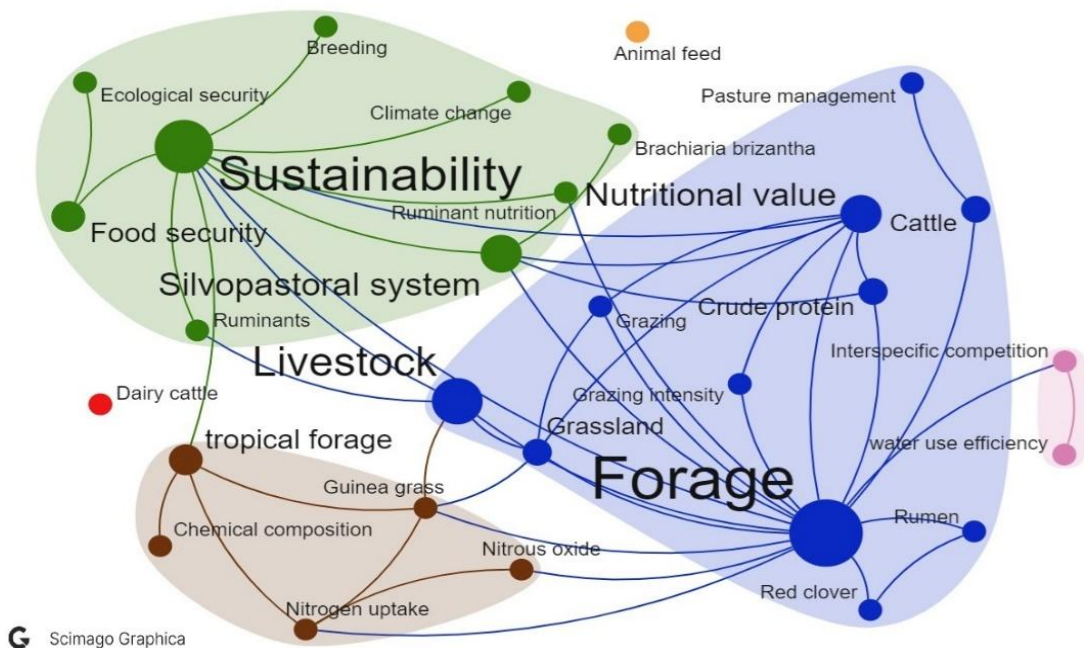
Breeding
Animal feed
Ecological security
Climate change
Pasture management
Brachiaria brizantha
Sustainability
Nutritional value
Ruminant nutrition
Cattle
Food security
Silvopastoral system
Crude protein
Grazing
Ruminants
Interspecific competition
Livestock
Dairy cattle
Grazing intensity
Grassland
tropical forage
water use efficiency
Forage
Guinea grass
Chemical composition
Rumen
Nitrous oxide
Red clover
Nitrogen uptake
Scimago Graphica